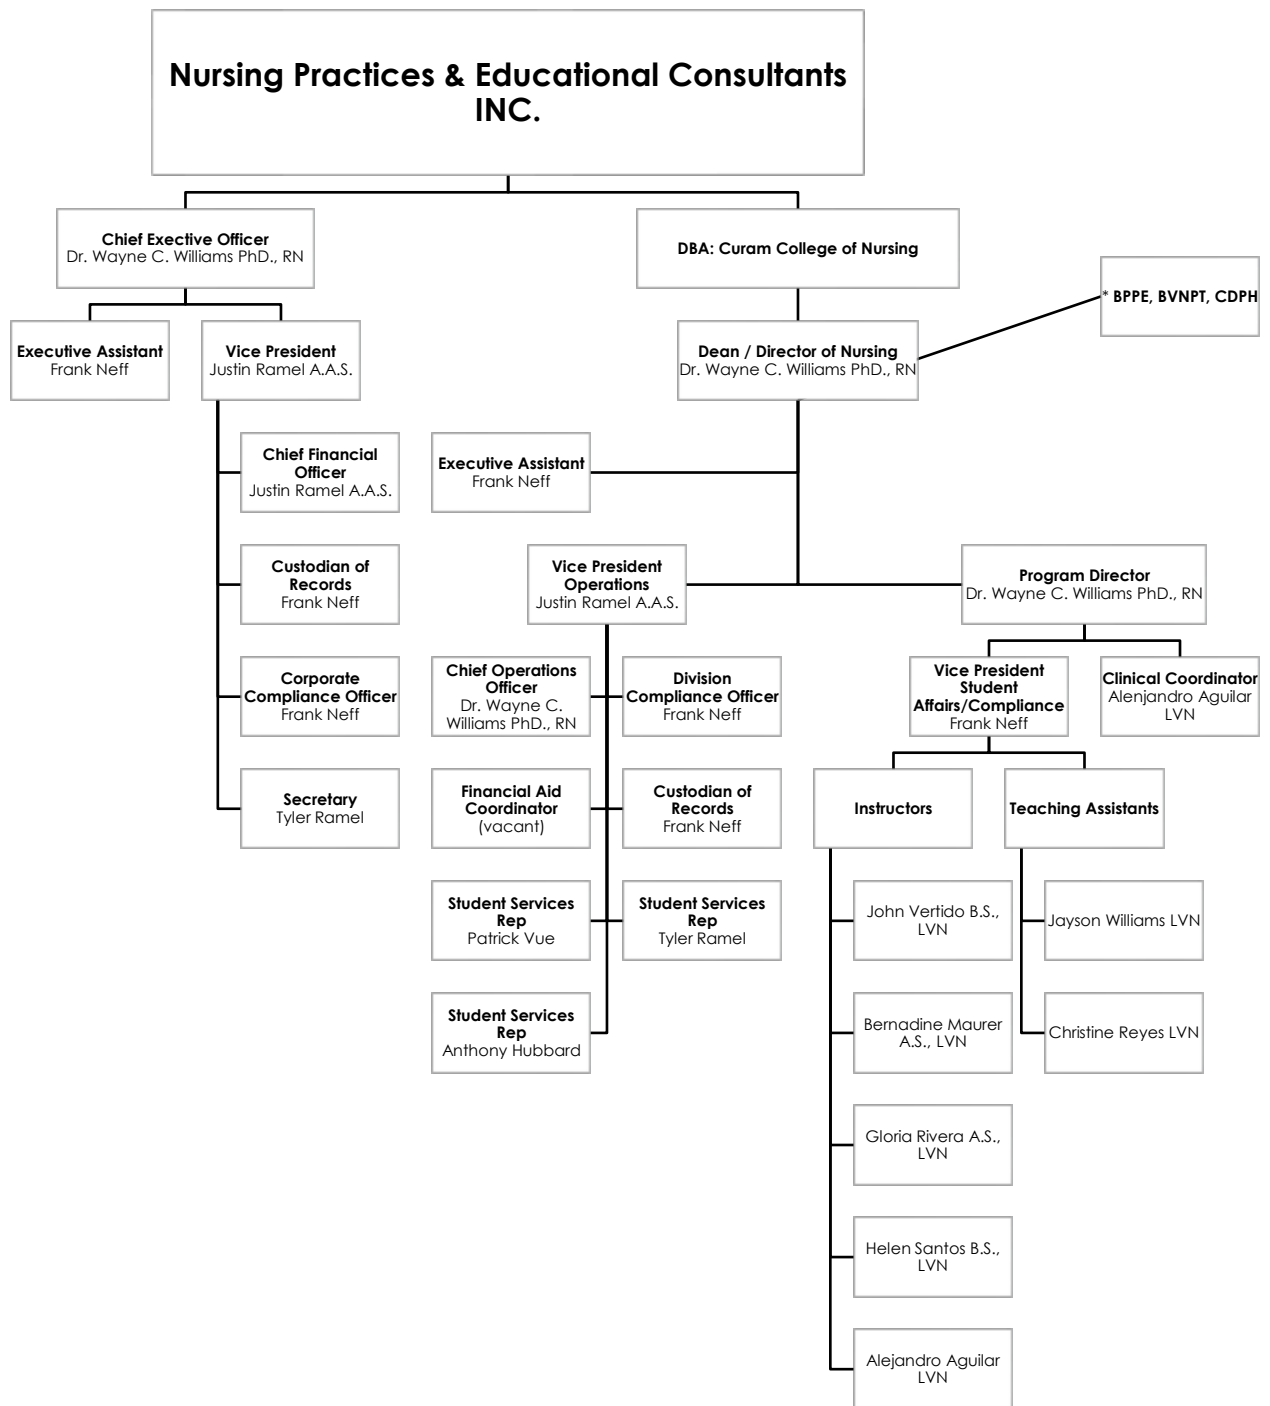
Nursing Practices & Educational Consultants INC.

Chief Executive Officer
Dr. Wayne C. Williams PhD., RN

DBA: Curam College of Nursing

* BPPE, BVNPT, CDPH

Executive Assistant
Frank Neff

Vice President
Justin Ramel A.A.S.

Dean / Director of Nursing
Dr. Wayne C. Williams PhD., RN

Chief Financial Officer
Justin Ramel A.A.S.

Executive Assistant
Frank Neff

Custodian of Records
Frank Neff

Vice President Operations
Justin Ramel A.A.S.

Program Director
Dr. Wayne C. Williams PhD., RN

Corporate Compliance Officer
Frank Neff

Chief Operations Officer
Dr. Wayne C. Williams PhD., RN

Division Compliance Officer
Frank Neff

Vice President Student Affairs/Compliance
Frank Neff

Clinical Coordinator
Alenjandro Aguilar LVN

Secretary
Tyler Ramel

Financial Aid Coordinator
(vacant)

Custodian of Records
Frank Neff

Instructors

Teaching Assistants

Student Services Rep
Patrick Vue

Student Services Rep
Tyler Ramel

John Vertido B.S., LVN

Jayson Williams LVN

Student Services Rep
Anthony Hubbard

Bernadine Maurer A.S., LVN

Christine Reyes LVN

Gloria Rivera A.S., LVN

Helen Santos B.S., LVN

Alejandro Aguilar LVN